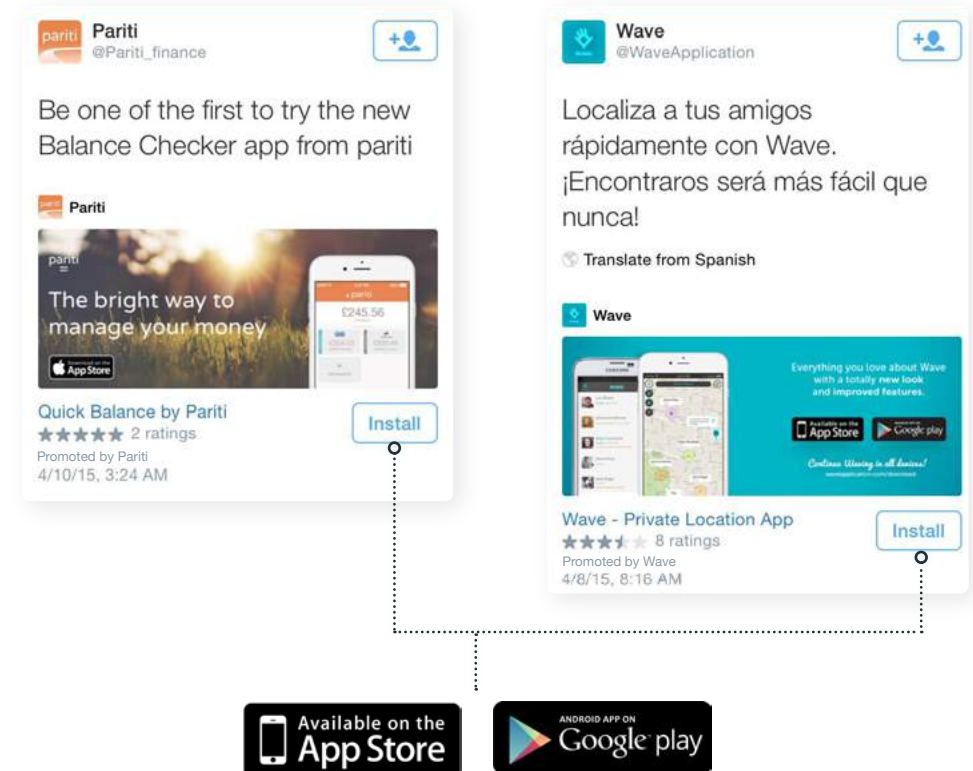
pariti
Pariti
@Pariti_finance

Be one of the first to try the new Balance Checker app from pariti

Pariti

pariti
The bright way to manage your money
Download on the App Store
pariti
£245.56

Quick Balance by Pariti
★★★★★ 2 ratings
Promoted by Pariti
4/10/15, 3:24 AM

Install

Wave
@WaveApplication

Localiza a tus amigos rápidamente con Wave. ¡Encontraros será más fácil que nunca!

Translate from Spanish

Wave

Everything you love about Wave with a totally new look and improved features.
Available on the App Store
Google play
Continue Waving in all devices!

Wave - Private Location App
8 ratings
Promoted by Wave
4/8/15, 8:16 AM

Install

Available on the App Store

ANDROID APP ON Google play